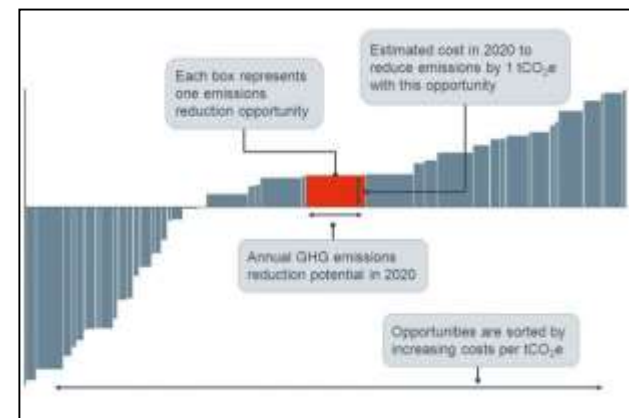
Each box represents one emissions reduction opportunity

Estimated cost in 2020 to reduce emissions by 1 $tCO_2e$ with this opportunity

Annual GHG emissions reduction potential in 2020

Opportunities are sorted by increasing costs per $tCO_2e$